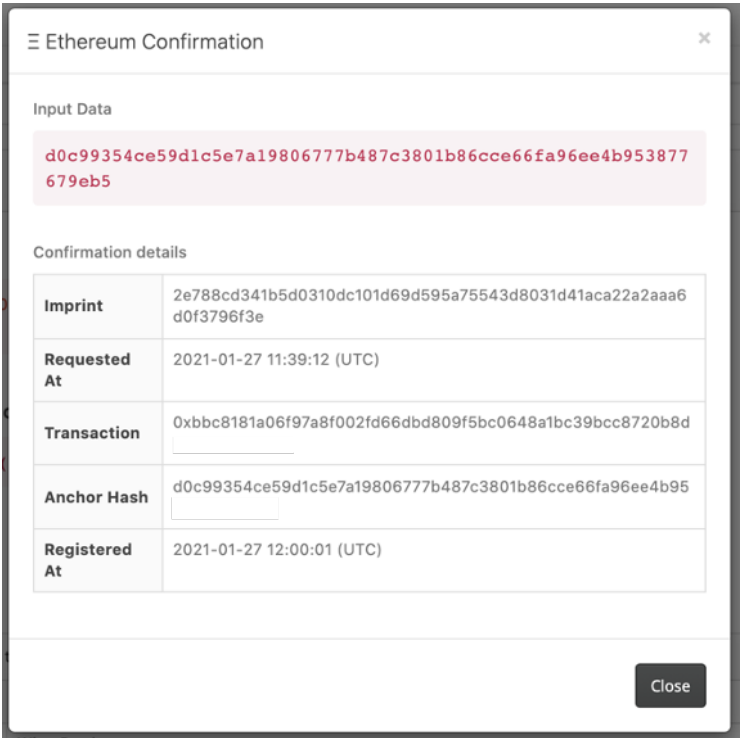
Ξ Ethereum Confirmation

×

Input Data

d0c99354ce59d1c5e7a19806777b487c3801b86cce66fa96ee4b953877679eb5

Confirmation details

| | |
|---|---|
| Imprint | 2e788cd341b5d0310dc101d69d595a75543d8031d41aca22a2aaa6d0f3796f3e |
| Requested At | 2021-01-27 11:39:12 (UTC) |
| Transaction | 0xbbc8181a06f97a8f002fd66dbd809f5bc0648a1bc39bcc8720b8d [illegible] |
| Anchor Hash | d0c99354ce59d1c5e7a19806777b487c3801b86cce66fa96ee4b95 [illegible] |
| Registered At | 2021-01-27 12:00:01 (UTC) |

Close